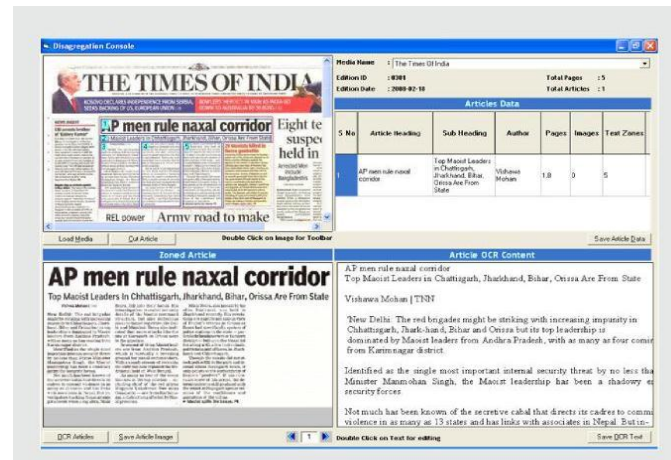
Disagregation Console

THE TIMES OF INDIA

AP men rule naxal corridor

Eight te suspe held in

REL power

Army road to make

Load Media

Cut Article

Double Click on Image for Toolbar

Media Name : The Times Of India

Edition ID : 0301

Edition Date : 2008-02-18

Total Pages : 5

Total Articles : 1

Articles Data

| S No | Article Heading | Sub Heading | Author | Pages | Images | Text Zones |
|---|---|---|---|---|---|---|
| 1 | AP men rule naxal corridor | Top Maoist Leaders in Chattisgarh, Jharkhand, Bihar, Orissa Are From State | Vishawa Mohan | 1,8 | 0 | 5 |

Save Article Data

Zoned Article

AP men rule naxal corridor

Top Maoist Leaders In Chhattisgarh, Jharkhand, Bihar, Orissa Are From State

Article OCR Content

AP men rule naxal corridor

Top Maoist Leaders in Chattisgarh, Jharkhand, Bihar, Orissa Are From State

Vishawa Mohan | TNN

New Delhi: The red brigades might be striking with increasing impunity in Chhattisgarh, Jharkhand, Bihar and Orissa but its top leadership is dominated by Maoist leaders from Andhra Pradesh, with as many as four comi from Karimnagar district.

Identified as the single most important internal security threat by no less tha Minister Manmohan Singh, the Maoist leadership has been a shadowy e security forces

Not much has been known of the secretive cabal that directs its cadres to commi violence in as many as 13 states and has links with associates in Nepal. But in-

OCR Articles

Save Article Image

1

Double Click on Text for editing

Save OCR Text